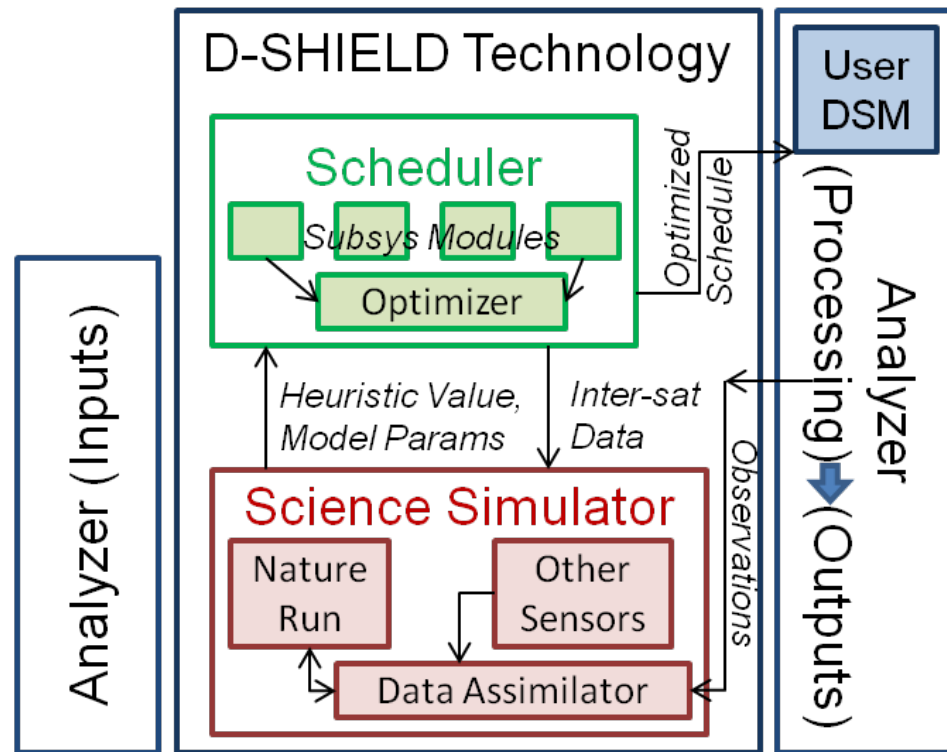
D-SHIELD Technology

Scheduler

Subsys Modules

Optimizer

Optimized Schedule

User DSM

Analyzer (Inputs)

Analyzer (Processing) (Outputs)

Heuristic Value, Model Params

Inter-sat Data

Observations

Science Simulator

Nature Run

Other Sensors

Data Assimilator